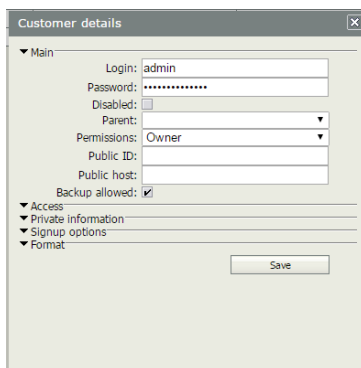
Customer details

▼ Main

Login: admin

Password: ••••••••••••••

Disabled:

Parent:

Permissions: Owner

Public ID:

Public host:

Backup allowed: ✔

▼ Access

▼ Private information

▼ Signup options

▼ Format

Save